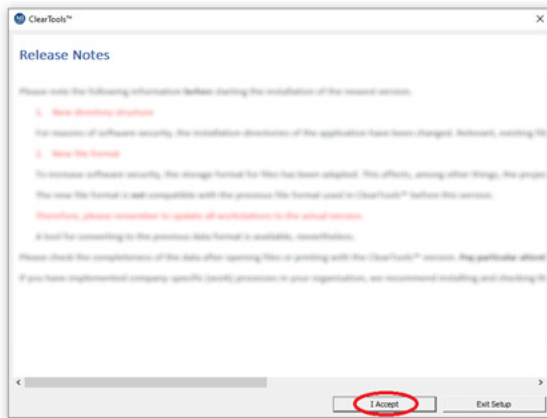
ClearTools™

Release Notes

Please note the following information before starting the installation of the newest version.

1. New directory structure

For reasons of software security, the installation directories of the application have been changed. Relevant, existing fil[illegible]

2. New file format

To increase software security, the storage format for files has been adapted. This affects, among other things, the propo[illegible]

The new file format is not compatible with the previous file format used in ClearTools™ before this version.

Therefore, please remember to update all workstations to the actual version.

A tool for converting to the previous data format is available, nevertheless.

Please check the completeness of the data after opening files or printing with the ClearTools™ version. Pay particular attent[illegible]

If you have implemented company specific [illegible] processes in your organisation, we recommend installing and checking th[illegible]

I Accept

Exit Setup